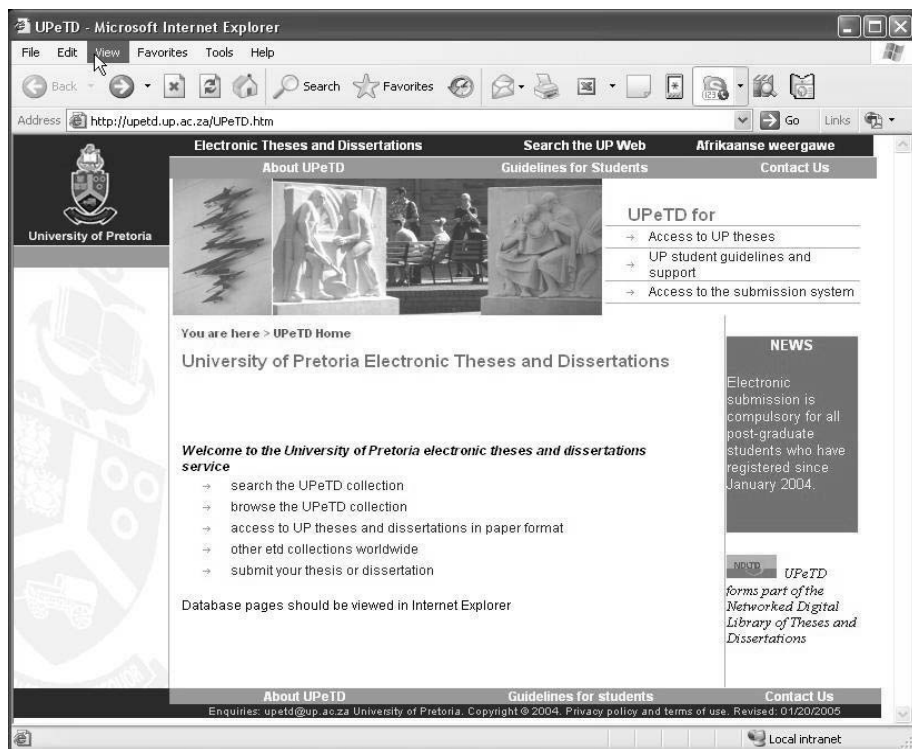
UPeTD - Microsoft Internet Explorer

File Edit View Favorites Tools Help

Back Search Favorites

Address http://upetd.up.ac.za/UPeTD.htm Go Links

University of Pretoria

Electronic Theses and Dissertations Search the UP Web Afrikaanse weergawe

About UPeTD Guidelines for Students Contact Us

UPeTD for
→ Access to UP theses
→ UP student guidelines and support
→ Access to the submission system

You are here > UPeTD Home

University of Pretoria Electronic Theses and Dissertations

Welcome to the University of Pretoria electronic theses and dissertations service
→ search the UPeTD collection
→ browse the UPeTD collection
→ access to UP theses and dissertations in paper format
→ other etd collections worldwide
→ submit your thesis or dissertation

Database pages should be viewed in Internet Explorer

NEWS

Electronic submission is compulsory for all post-graduate students who have registered since January 2004.

NDLTD UPeTD forms part of the Networked Digital Library of Theses and Dissertations

About UPeTD Guidelines for students Contact Us

Enquiries: upetd@up.ac.za University of Pretoria. Copyright © 2004. Privacy policy and terms of use. Revised: 01/20/2005

Local intranet